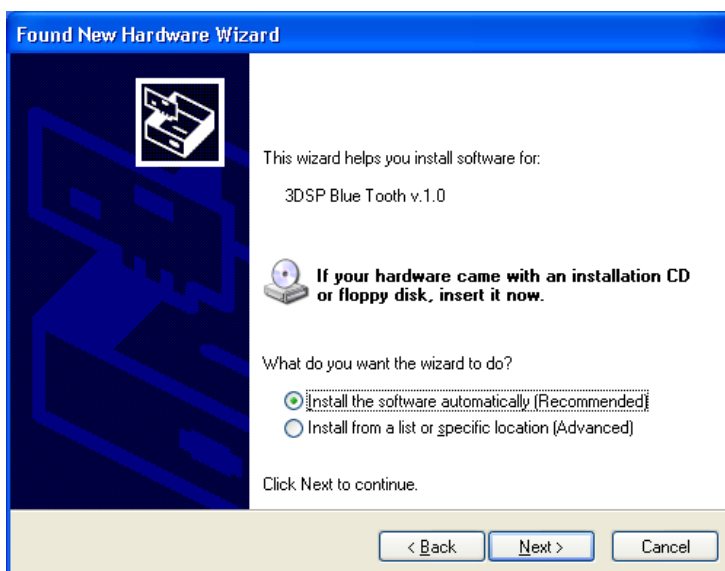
Found New Hardware Wizard

This wizard helps you install software for:

3DSP Blue Tooth v.1.0

If your hardware came with an installation CD or floppy disk, insert it now.

What do you want the wizard to do?

Install the software automatically (Recommended)

Install from a list or specific location (Advanced)

Click Next to continue.

< Back
Next >
Cancel